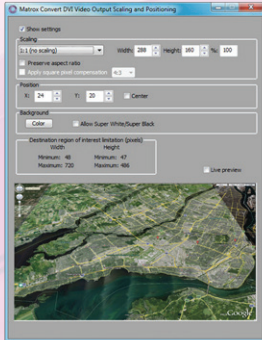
Matrox Convert DVI Video Output Scaling and Positioning

Show settings

Scaling
1:1 (no scaling)
Width: 288
Height: 160
%: 100
Preserve aspect ratio
Apply square pixel compensation
4:3

Position
X: 24
Y: 20
Center

Background
Color
Allow Super White/Super Black

Destination region of interest limitation (pixels)
Width
Minimum: 48
Maximum: 720
Height
Minimum: 47
Maximum: 486

Live preview

Google